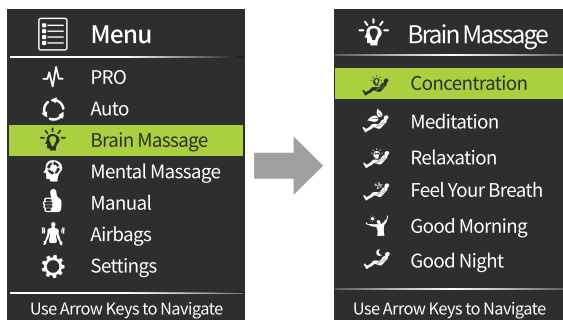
Menu
PRO
Auto
Brain Massage
Mental Massage
Manual
Airbags
Settings
Use Arrow Keys to Navigate

Brain Massage
Concentration
Meditation
Relaxation
Feel Your Breath
Good Morning
Good Night
Use Arrow Keys to Navigate